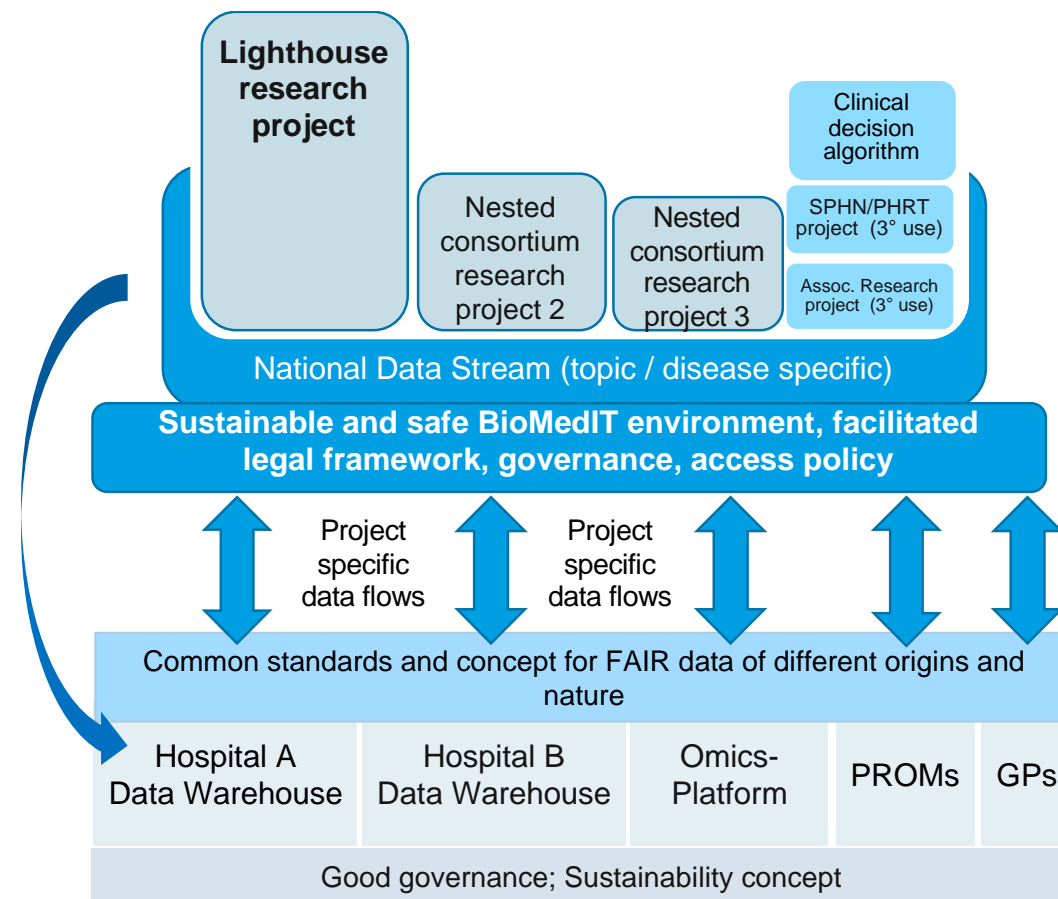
Lighthouse research project

Nested consortium research project 2

Nested consortium research project 3

Clinical decision algorithm

SPHN/PHRT project (3° use)

Assoc. Research project (3° use)

National Data Stream (topic / disease specific)

Sustainable and safe BioMedIT environment, facilitated legal framework, governance, access policy

Project specific data flows

Project specific data flows

Common standards and concept for FAIR data of different origins and nature

| Hospital A Data Warehouse | Hospital B Data Warehouse | Omics-Platform | PROMs | GPs |
|---|---|---|---|---|

Good governance; Sustainability concept